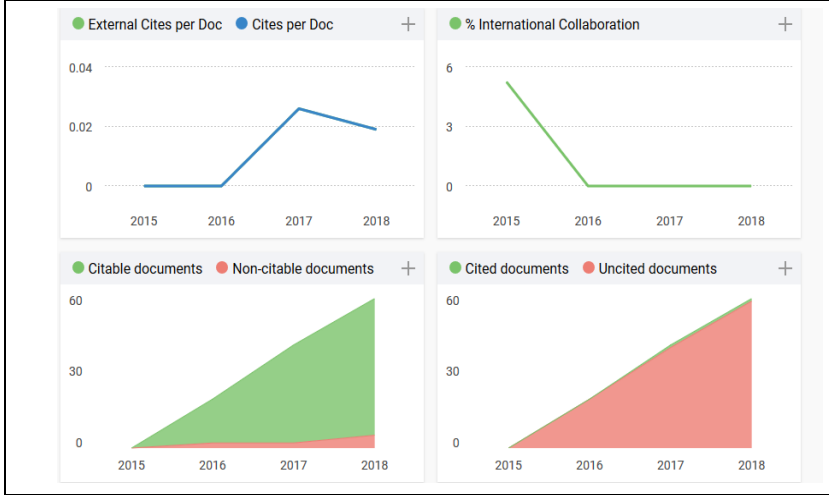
External Cites per Doc Cites per Doc +

0.04
0.02
0

2015 2016 2017 2018

% International Collaboration +

6
3
0

2015 2016 2017 2018

Citable documents Non-citable documents +

60
30
0

2015 2016 2017 2018

Cited documents Uncited documents +

60
30
0

2015 2016 2017 2018